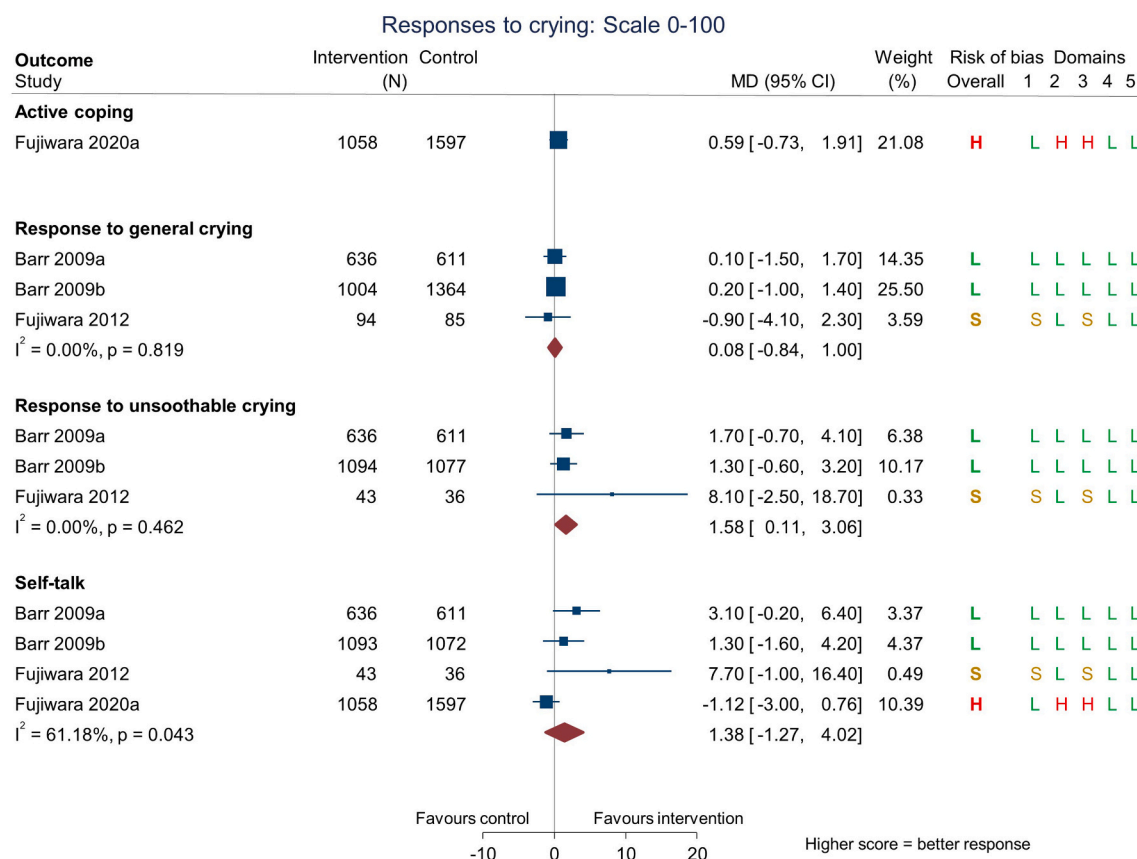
Responses to crying: Scale 0-100

| Outcome Study | Intervention (N) | Control | MD (95% CI) | Weight (%) | Risk of bias Overall | 1 | 2 | 3 | 4 | 5 |
|---|---|---|---|---|---|---|---|---|---|---|
| **Active coping** | | | | | | | | | | |
| Fujiwara 2020a | 1058 | 1597 | 0.59 [-0.73, 1.91] | 21.08 | H | L | H | H | L | L |
| **Response to general crying** | | | | | | | | | | |
| Barr 2009a | 636 | 611 | 0.10 [-1.50, 1.70] | 14.35 | L | L | L | L | L | L |
| Barr 2009b | 1004 | 1364 | 0.20 [-1.00, 1.40] | 25.50 | L | L | L | L | L | L |
| Fujiwara 2012 | 94 | 85 | -0.90 [-4.10, 2.30] | 3.59 | S | S | L | S | L | L |
| $I^2$ = 0.00%, p = 0.819 | | | 0.08 [-0.84, 1.00] | | | | | | | |
| **Response to unsoothable crying** | | | | | | | | | | |
| Barr 2009a | 636 | 611 | 1.70 [-0.70, 4.10] | 6.38 | L | L | L | L | L | L |
| Barr 2009b | 1094 | 1077 | 1.30 [-0.60, 3.20] | 10.17 | L | L | L | L | L | L |
| Fujiwara 2012 | 43 | 36 | 8.10 [-2.50, 18.70] | 0.33 | S | S | L | S | L | L |
| $I^2$ = 0.00%, p = 0.462 | | | 1.58 [ 0.11, 3.06] | | | | | | | |
| **Self-talk** | | | | | | | | | | |
| Barr 2009a | 636 | 611 | 3.10 [-0.20, 6.40] | 3.37 | L | L | L | L | L | L |
| Barr 2009b | 1093 | 1072 | 1.30 [-1.60, 4.20] | 4.37 | L | L | L | L | L | L |
| Fujiwara 2012 | 43 | 36 | 7.70 [-1.00, 16.40] | 0.49 | S | S | L | S | L | L |
| Fujiwara 2020a | 1058 | 1597 | -1.12 [-3.00, 0.76] | 10.39 | H | L | H | H | L | L |
| $I^2$ = 61.18%, p = 0.043 | | | 1.38 [-1.27, 4.02] | | | | | | | |

Favours control   Favours intervention

-10   0   10   20

Higher score = better response